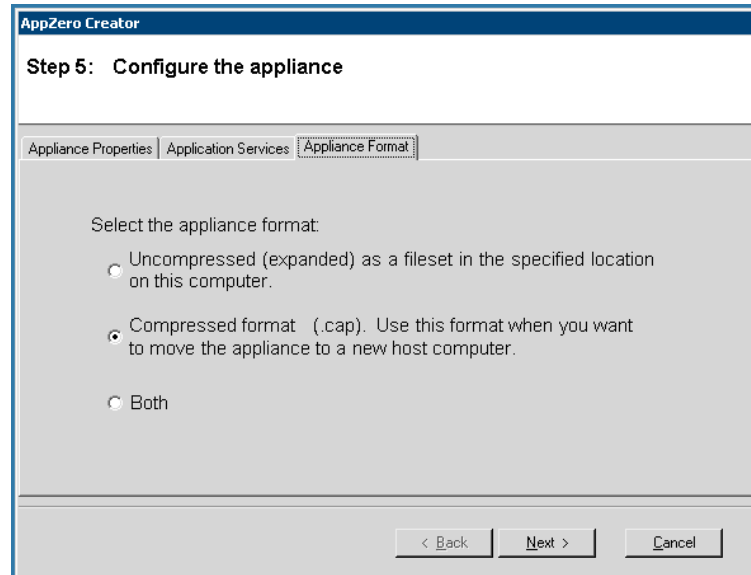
AppZero Creator

Step 5: Configure the appliance

Appliance Properties | Application Services | Appliance Format

Select the appliance format:

Uncompressed (expanded) as a fileset in the specified location on this computer.

Compressed format (.cap). Use this format when you want to move the appliance to a new host computer.

Both

< Back
Next >
Cancel